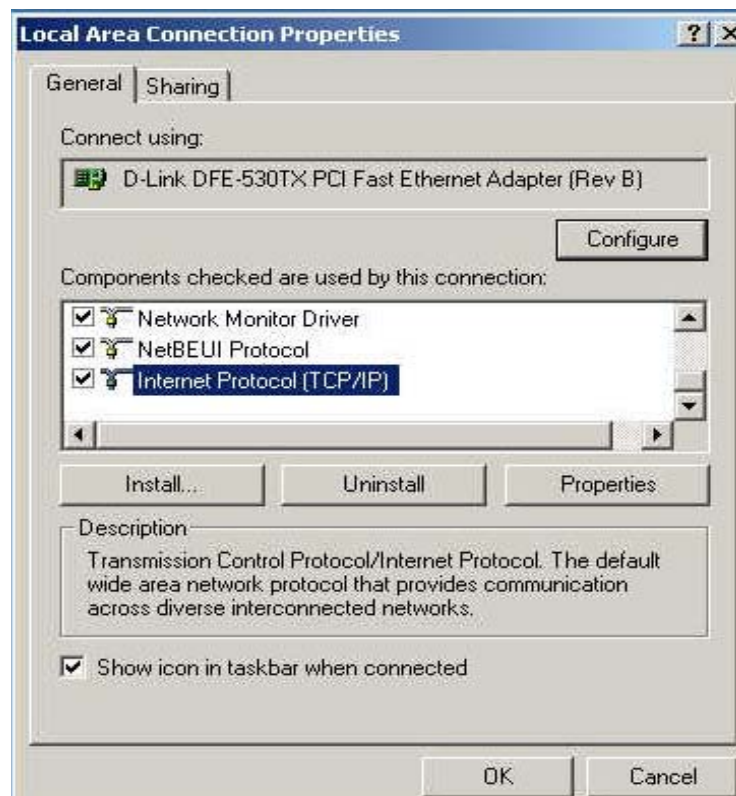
Local Area Connection Properties

?

General | Sharing

Connect using:

D-Link DFE-530TX PCI Fast Ethernet Adapter (Rev B)

Configure

Components checked are used by this connection:

Network Monitor Driver
NetBEUI Protocol
Internet Protocol (TCP/IP)

Install...

Uninstall

Properties

Description

Transmission Control Protocol/Internet Protocol. The default wide area network protocol that provides communication across diverse interconnected networks.

Show icon in taskbar when connected

OK

Cancel